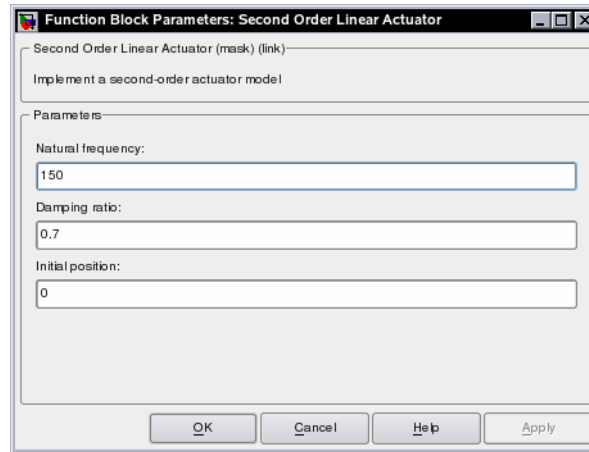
Function Block Parameters: Second Order Linear Actuator

Second Order Linear Actuator (mask) (link)

Implement a second-order actuator model

Parameters

Natural frequency:

150

Damping ratio:

0.7

Initial position:

0

OK Cancel Help Apply